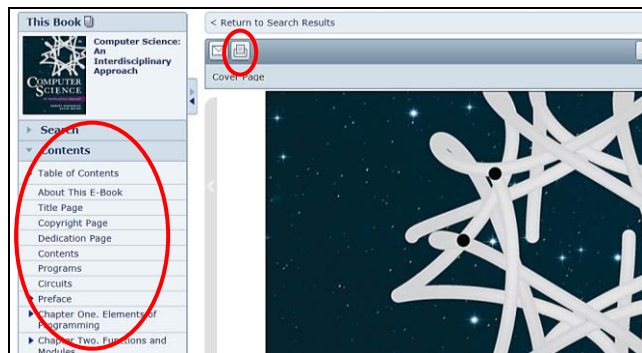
This Book

Computer Science: An Interdisciplinary Approach

COMPUTER SCIENCE

Search

Contents

Table of Contents

About This E-Book

Title Page

Copyright Page

Dedication Page

Contents

Programs

Circuits

Preface

Chapter One. Elements of Programming

Chapter Two. Functions and Modules

< Return to Search Results

Cover Page